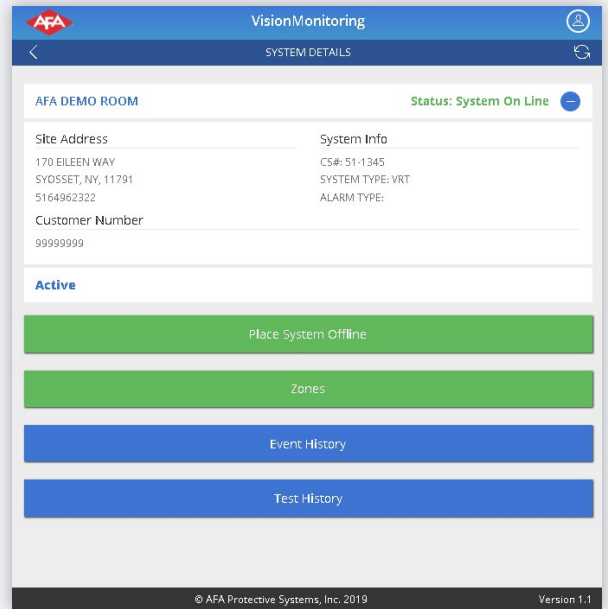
AFA

VisionMonitoring

SYSTEM DETAILS

AFA DEMO ROOM

Status: System On Line

Site Address

170 EILEEN WAY
SYOSSET, NY, 11791
5164962322

System Info

CS#: 51-1345
SYSTEM TYPE: VRT
ALARM TYPE:

Customer Number

99999999

Active

Place System Offline

Zones

Event History

Test History

© AFA Protective Systems, Inc. 2019

Version 1.1